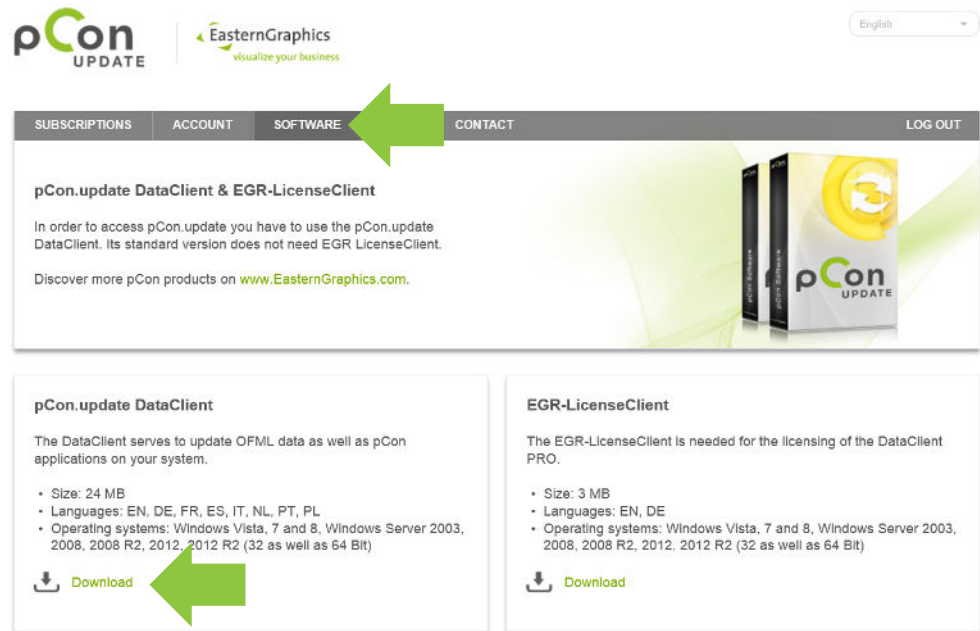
pCon UPDATE

EasternGraphics
visualize your business

English

SUBSCRIPTIONS ACCOUNT SOFTWARE CONTACT LOG OUT

pCon.update DataClient & EGR-LicenseClient

In order to access pCon.update you have to use the pCon.update DataClient. Its standard version does not need EGR LicenseClient.

Discover more pCon products on www.EasternGraphics.com.

pCon Software
pCon Software
pCon UPDATE

pCon.update DataClient

The DataClient serves to update OFML data as well as pCon applications on your system.

• Size: 24 MB
• Languages: EN, DE, FR, ES, IT, NL, PT, PL
• Operating systems: Windows Vista, 7 and 8, Windows Server 2003, 2008, 2008 R2, 2012, 2012 R2 (32 as well as 64 Bit)

Download

EGR-LicenseClient

The EGR-LicenseClient is needed for the licensing of the DataClient PRO.

• Size: 3 MB
• Languages: EN, DE
• Operating systems: Windows Vista, 7 and 8, Windows Server 2003, 2008, 2008 R2, 2012, 2012 R2 (32 as well as 64 Bit)

Download